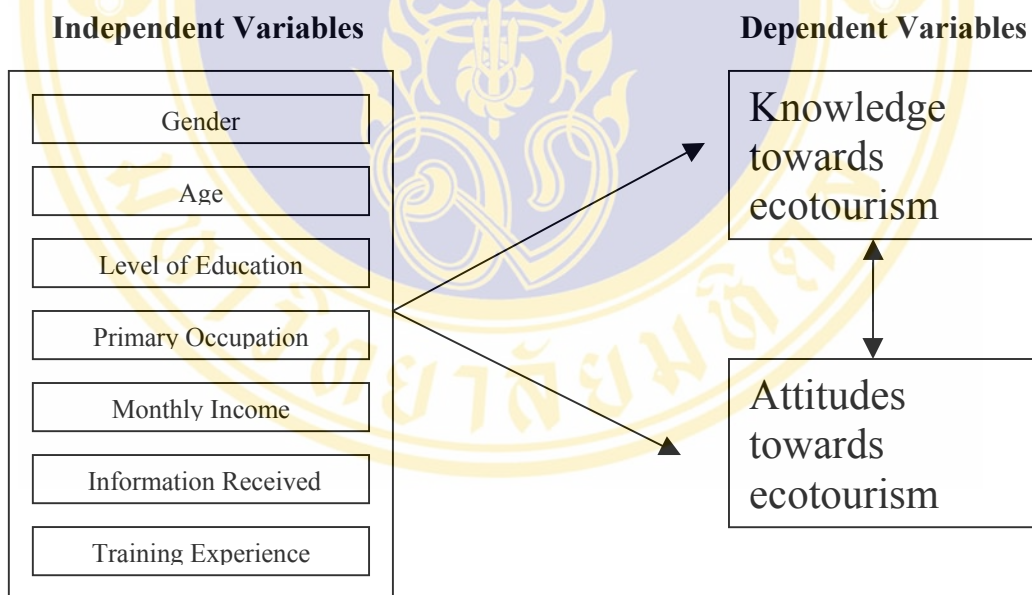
Independent Variables

Gender

Age

Level of Education

Primary Occupation

Monthly Income

Information Received

Training Experience

Dependent Variables

Knowledge towards ecotourism

Attitudes towards ecotourism